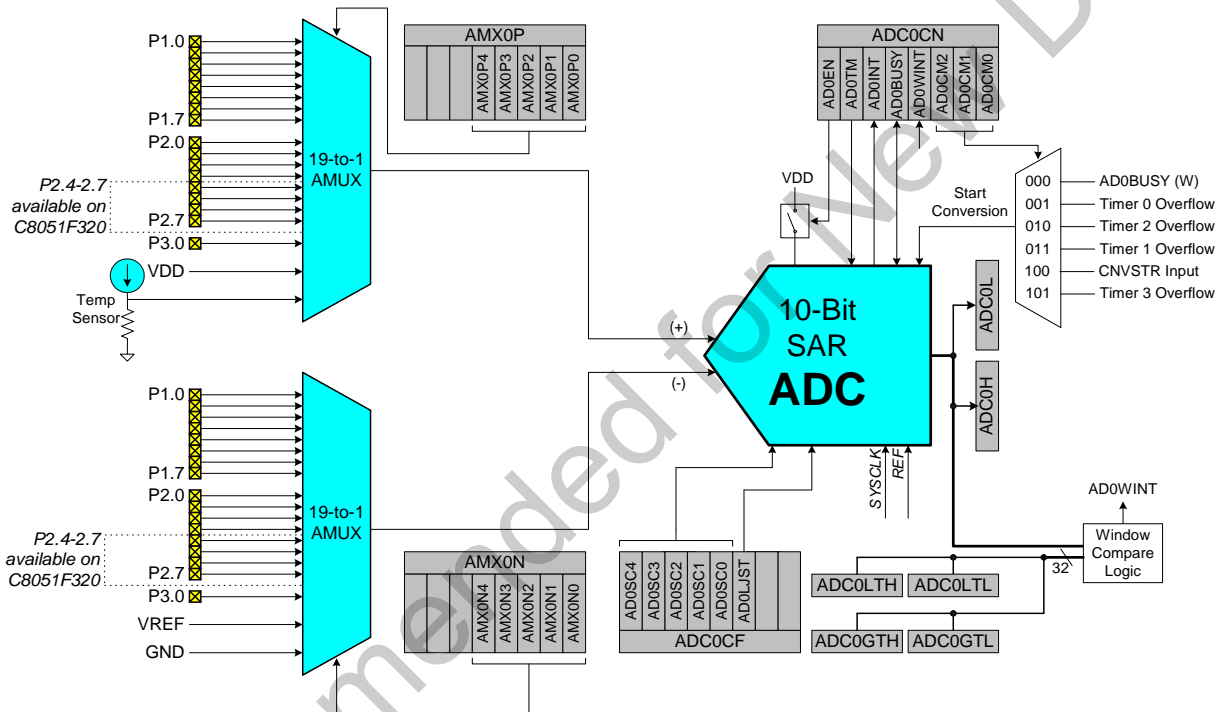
P1.0
P1.7
P2.0
P2.4-2.7 available on C8051F320
P2.7
P3.0
VDD
Temp Sensor
19-to-1 AMUX
AMX0P
AMX0P4
AMX0P3
AMX0P2
AMX0P1
AMX0P0
ADC0CN
AD0EN
AD0TM
AD0INT
AD0BUSY
AD0WINT
AD0CM2
AD0CM1
AD0CM0
VDD
Start Conversion
000 AD0BUSY (W)
001 Timer 0 Overflow
010 Timer 2 Overflow
011 Timer 1 Overflow
100 CNVSTR Input
101 Timer 3 Overflow
(+)
(-)
10-Bit SAR
ADC
ADC0L
ADC0H
P1.0
P1.7
P2.0
P2.4-2.7 available on C8051F320
P2.7
P3.0
VREF
GND
19-to-1 AMUX
AMX0N
AMX0N4
AMX0N3
AMX0N2
AMX0N1
AMX0N0
AD0SC4
AD0SC3
AD0SC2
AD0SC1
AD0SC0
AD0LJST
ADC0CF
SYSCLK
REF
AD0WINT
Window Compare Logic
32
ADC0LTH
ADC0LTL
ADC0GTH
ADC0GTL